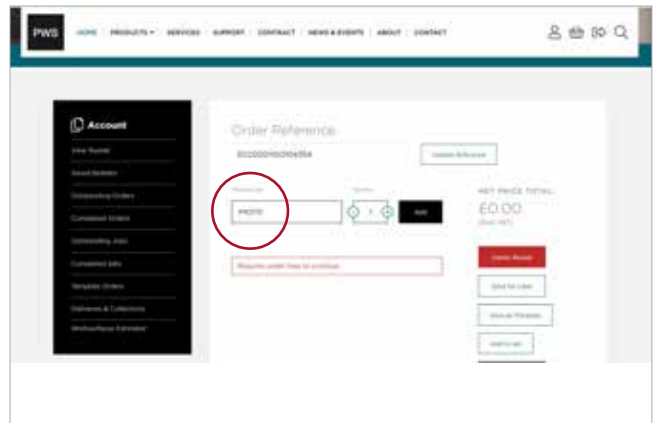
PWS

HOME | PRODUCTS ▾ | SERVICES | SUPPORT | CONTRACT | NEWS & EVENTS | ABOUT | CONTACT

Account

View Basket

Saved Baskets

Outstanding Orders

Completed Orders

Outstanding Jobs

Completed Jobs

Template Orders

Deliveries & Collections

Worksurface Estimator

Order Reference

0020000050164354

Update Reference

Product Code

PROTE

Quantity

1

Add

NET PRICE TOTAL

£0.00

(Excl. VAT)

Requires credit lines to continue

Clear Basket

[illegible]

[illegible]

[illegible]